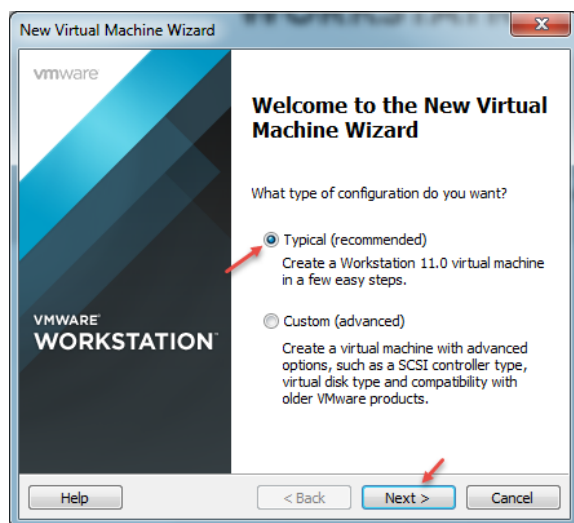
New Virtual Machine Wizard

vmware

VMWARE
WORKSTATION

Welcome to the New Virtual Machine Wizard

What type of configuration do you want?

Typical (recommended)
Create a Workstation 11.0 virtual machine in a few easy steps.

Custom (advanced)
Create a virtual machine with advanced options, such as a SCSI controller type, virtual disk type and compatibility with older VMware products.

Help
< Back
Next >
Cancel